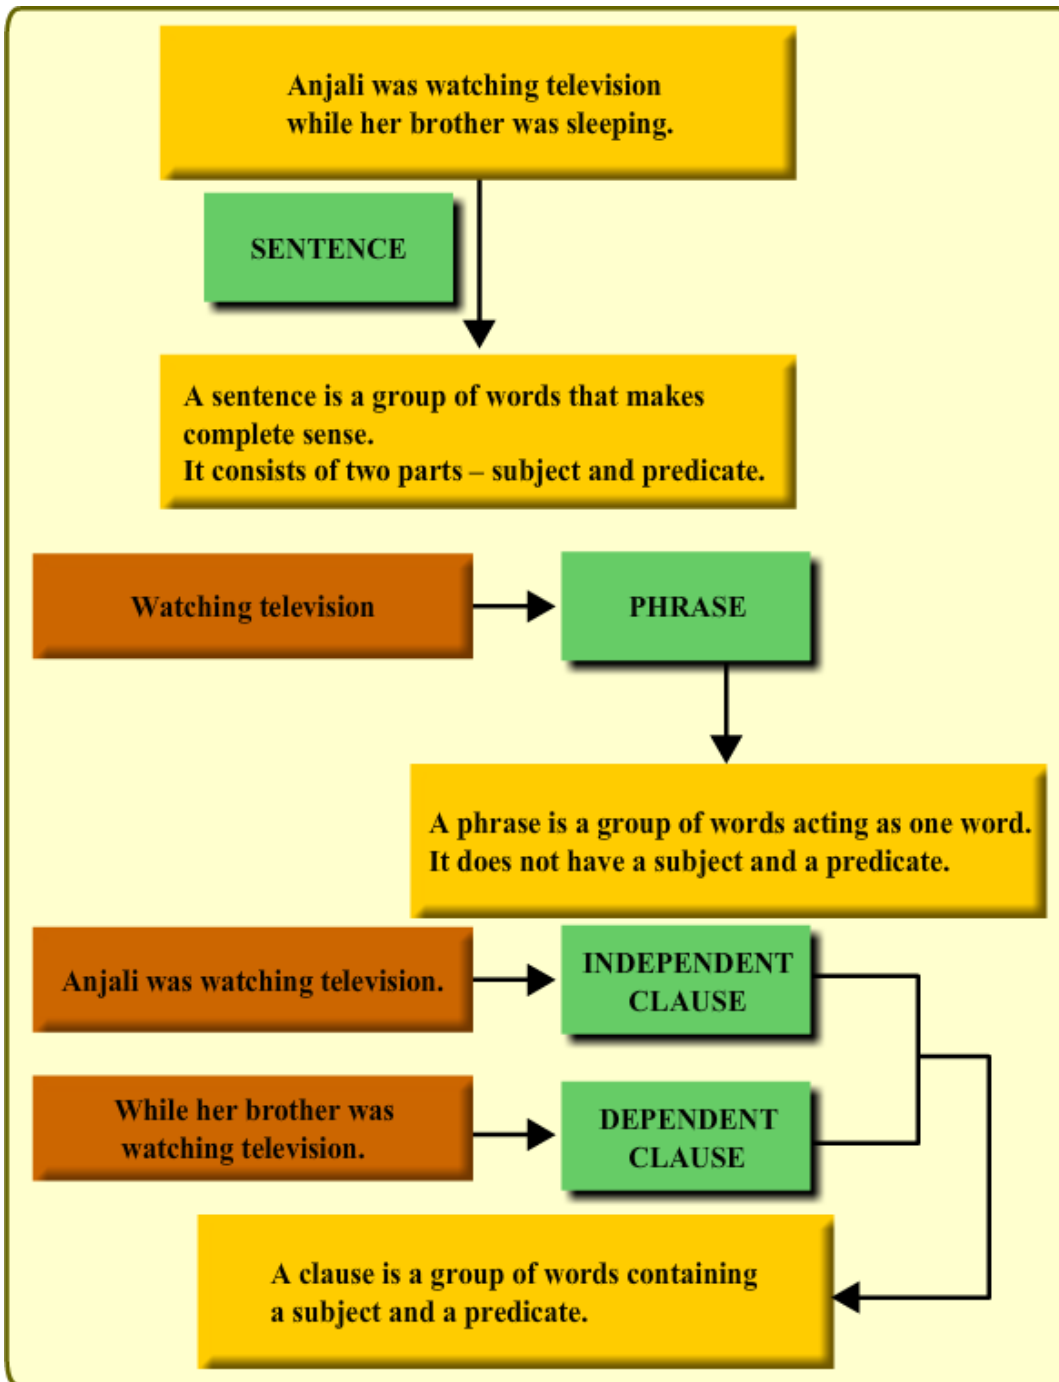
Anjali was watching television while her brother was sleeping.

SENTENCE

A sentence is a group of words that makes complete sense.
It consists of two parts – subject and predicate.

Watching television

PHRASE

A phrase is a group of words acting as one word.
It does not have a subject and a predicate.

Anjali was watching television.

INDEPENDENT CLAUSE

While her brother was watching television.

DEPENDENT CLAUSE

A clause is a group of words containing a subject and a predicate.